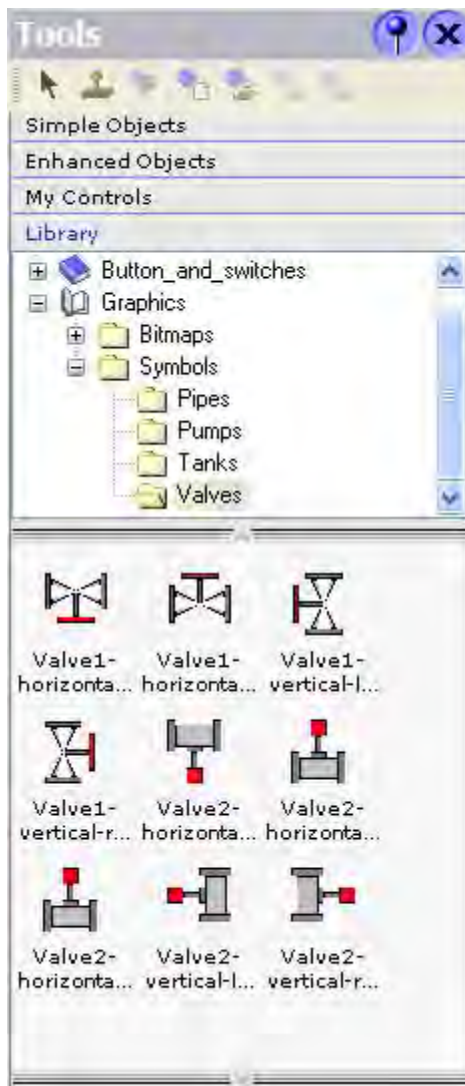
Tools

Simple Objects

Enhanced Objects

My Controls

Library

Button_and_switches

Graphics

Bitmaps

Symbols

Pipes

Pumps

Tanks

Valves

Valve1-horizonta...

Valve1-horizonta...

Valve1-vertical-l...

Valve1-vertical-r...

Valve2-horizonta...

Valve2-horizonta...

Valve2-horizonta...

Valve2-vertical-l...

Valve2-vertical-r...